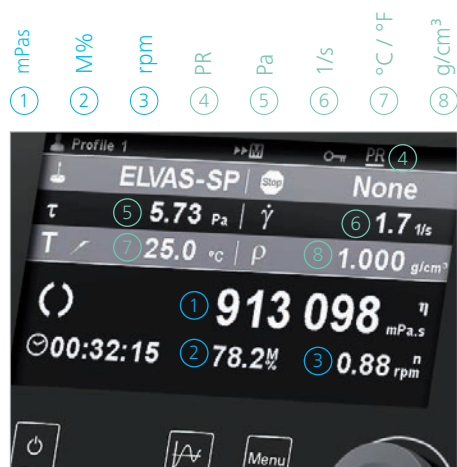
mPas ① M% ② rpm ③ PR ④ Pa ⑤ 1/s ⑥ °C / °F ⑦ g/cm³ ⑧

Profile 1

PR ④

ELVAS-SP Stop None

$\tau$ ⑤ 5.73 Pa | $\dot{\gamma}$ ⑥ 1.7 1/s

T ⑦ 25.0 °C | $\rho$ ⑧ 1.000 g/cm³

① 913 098 $\eta$ mPa.s

00:32:15 ② 78.2 M % ③ 0.88 n rpm

Menu